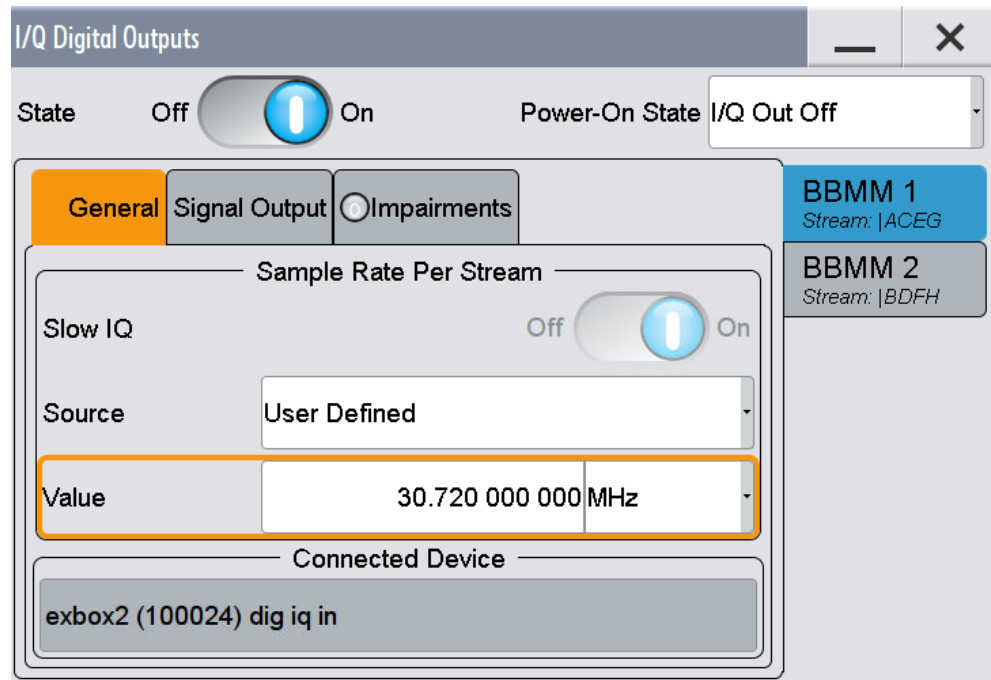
I/Q Digital Outputs

State Off On

Power-On State I/Q Out Off

General Signal Output Impairments

BBMM 1
Stream: |ACEG

BBMM 2
Stream: |BDFH

Sample Rate Per Stream

Slow IQ Off On

Source User Defined

Value 30.720 000 000 MHz

Connected Device

exbox2 (100024) dig iq in